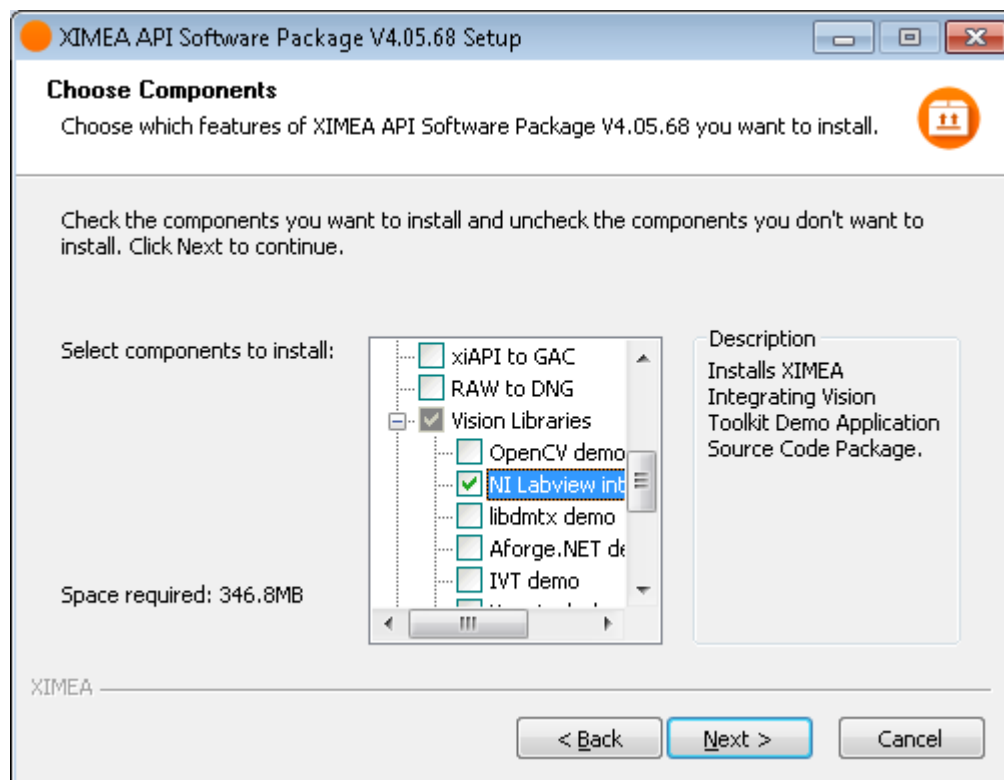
XIMEA API Software Package V4.05.68 Setup

Choose Components

Choose which features of XIMEA API Software Package V4.05.68 you want to install.

Check the components you want to install and uncheck the components you don't want to install. Click Next to continue.

Select components to install:

xiAPI to GAC
RAW to DNG
Vision Libraries
OpenCV demo
NI Labview int
libdmtx demo
Aforge.NET de
IVT demo
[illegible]

Description
Installs XIMEA Integrating Vision Toolkit Demo Application Source Code Package.

Space required: 346.8MB

XIMEA

< Back
Next >
Cancel